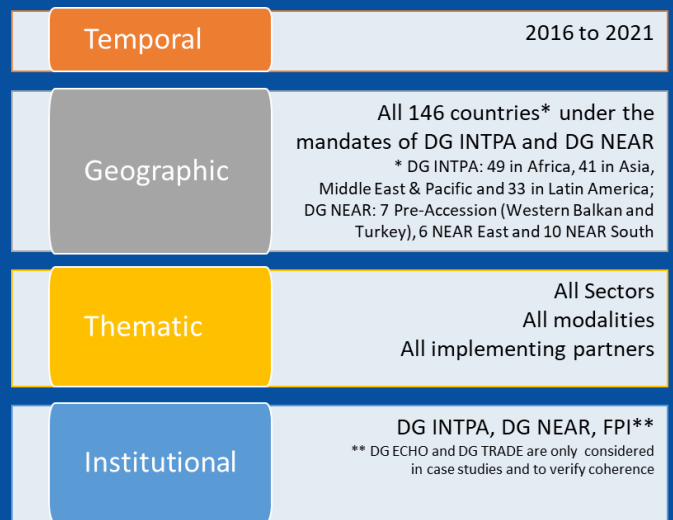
Temporal

2016 to 2021

Geographic

All 146 countries* under the mandates of DG INTPA and DG NEAR

* DG INTPA: 49 in Africa, 41 in Asia, Middle East & Pacific and 33 in Latin America; DG NEAR: 7 Pre-Accession (Western Balkan and Turkey), 6 NEAR East and 10 NEAR South

Thematic

All Sectors
All modalities
All implementing partners

Institutional

DG INTPA, DG NEAR, FPI**

** DG ECHO and DG TRADE are only considered in case studies and to verify coherence